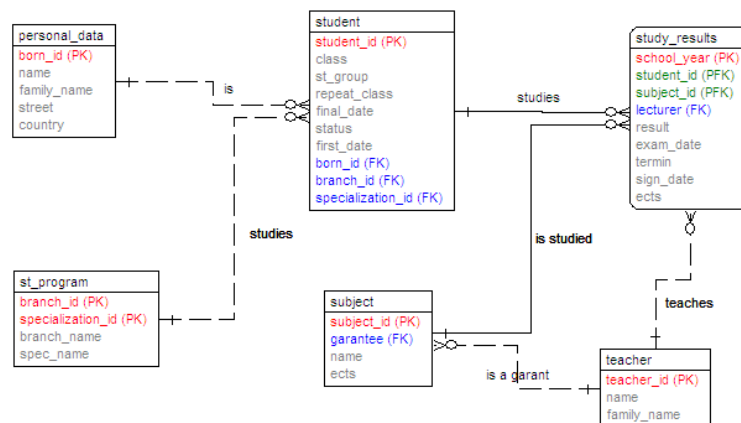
personal_data
born_id (PK)
name
family_name
street
country

is

student
student_id (PK)
class
st_group
repeat_class
final_date
status
first_date
born_id (FK)
branch_id (FK)
specialization_id (FK)

studies

study_results
school_year (PK)
student_id (PFK)
subject_id (PFK)
lecturer (FK)
result
exam_date
termin
sign_date
ects

studies

st_program
branch_id (PK)
specialization_id (PK)
branch_name
spec_name

is studied

subject
subject_id (PK)
garantee (FK)
name
ects

teaches

is a garant

teacher
teacher_id (PK)
name
family_name